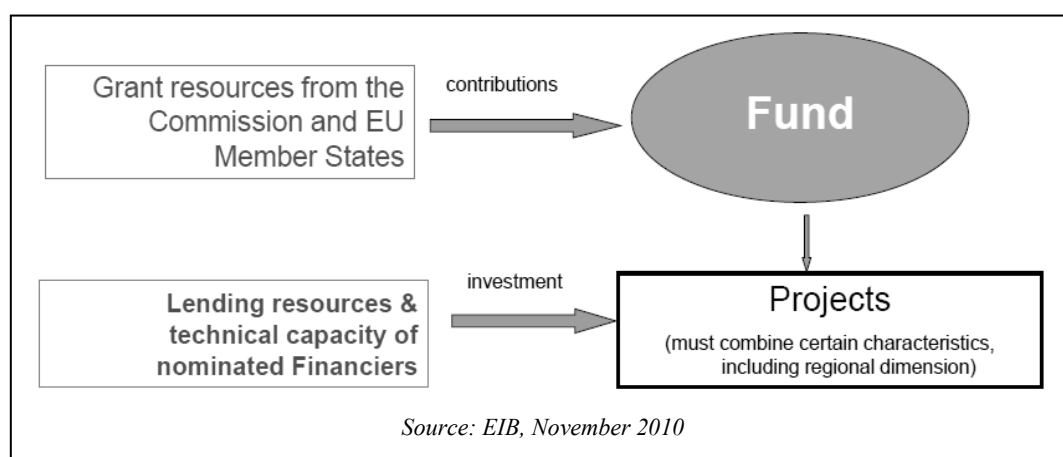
Grant resources from the Commission and EU Member States

contributions

Fund

Lending resources & technical capacity of nominated Financiers

investment

Projects

(must combine certain characteristics, including regional dimension)

Source: EIB, November 2010